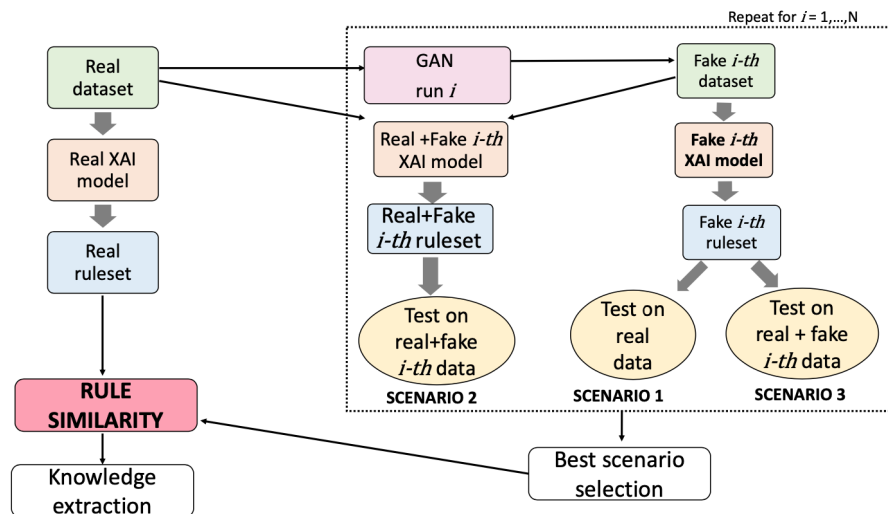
Repeat for $i$ = 1,...,N

Real dataset

Real XAI model

Real ruleset

GAN run $i$

Real +Fake $i$-$th$ XAI model

Real+Fake $i$-$th$ ruleset

Test on real+fake $i$-$th$ data

SCENARIO 2

Fake $i$-$th$ dataset

Fake $i$-$th$ XAI model

Fake $i$-$th$ ruleset

Test on real data

SCENARIO 1

Test on real + fake $i$-$th$ data

SCENARIO 3

RULE SIMILARITY

Knowledge extraction

Best scenario selection